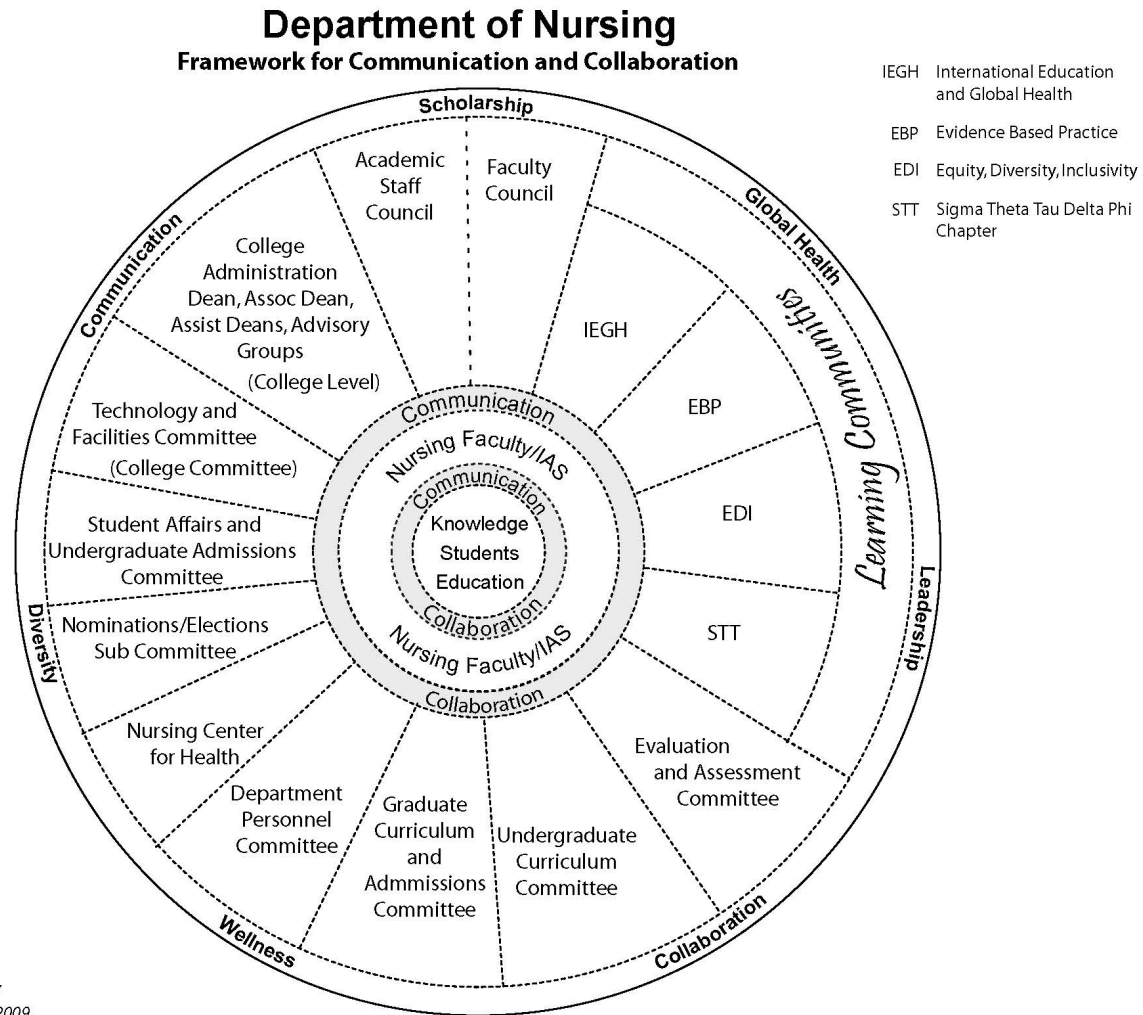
Department of Nursing
Framework for Communication and Collaboration

IEGH International Education and Global Health
EBP Evidence Based Practice
EDI Equity, Diversity, Inclusivity
STT Sigma Theta Tau Delta Phi Chapter

Scholarship
Global Health
Leadership
Collaboration
Wellness
Diversity
Communication

Academic Staff Council
Faculty Council

Learning Communities
IEGH
EBP
EDI
STT

College Administration Dean, Assoc Dean, Assist Deans, Advisory Groups (College Level)
Technology and Facilities Committee (College Committee)
Student Affairs and Undergraduate Admissions Committee
Nominations/Elections Sub Committee
Nursing Center for Health
Department Personnel Committee
Graduate Curriculum and Admmissions Committee
Undergraduate Curriculum Committee
Evaluation and Assessment Committee

Communication
Nursing Faculty/IAS
Communication
Knowledge
Students
Education
Collaboration
Nursing Faculty/IAS
Collaboration

2009